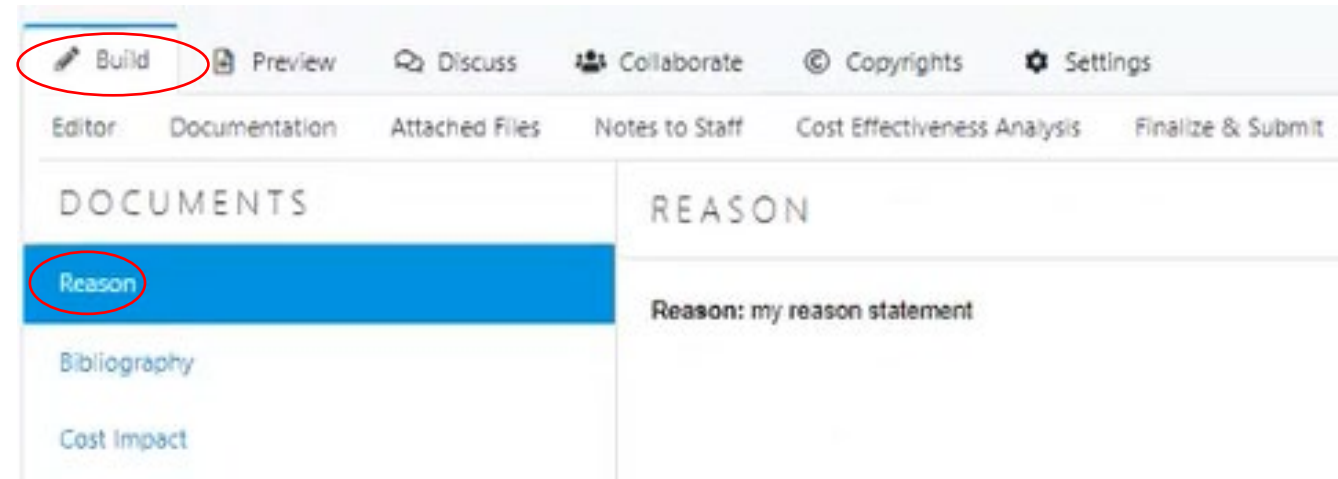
Build Preview Discuss Collaborate Copyrights Settings

Editor Documentation Attached Files Notes to Staff Cost Effectiveness Analysis Finalize & Submit

DOCUMENTS

Reason

Bibliography

Cost Impact

REASON

Reason: my reason statement